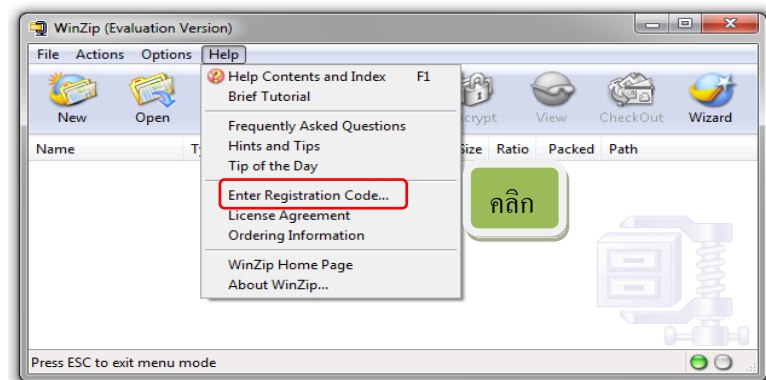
WinZip (Evaluation Version)

File Actions Options Help

New Open

Help Contents and Index F1
Brief Tutorial

Frequently Asked Questions
Hints and Tips
Tip of the Day

Enter Registration Code...
License Agreement
Ordering Information

WinZip Home Page
About WinZip...

crypt View CheckOut Wizard

Name Ty Size Ratio Packed Path

คลิก

Press ESC to exit menu mode